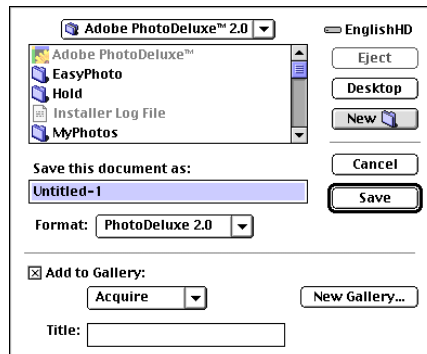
Adobe PhotoDeluxe™ 2.0

EnglishHD

Adobe PhotoDeluxe™
EasyPhoto
Hold
Installer Log File
MyPhotos

Eject
Desktop
New

Save this document as:
Untitled-1

Cancel
Save

Format: PhotoDeluxe 2.0

☒ Add to Gallery:
Acquire
New Gallery...

Title: